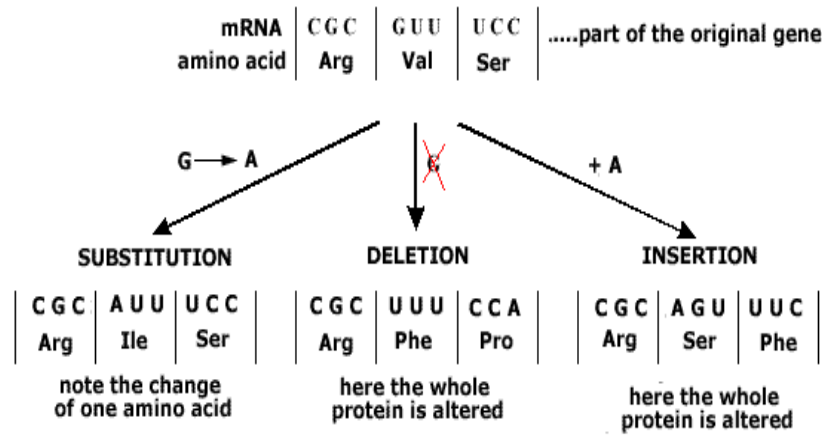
| mRNA | CGC | GUU | UCC | .....part of the original gene |
|---|---|---|---|---|
| amino acid | Arg | Val | Ser | |

G → A

G

+ A

SUBSTITUTION

| CGC | AUU | UCC |
|---|---|---|
| Arg | Ile | Ser |

note the change of one amino acid

DELETION

| CGC | UUU | CCA |
|---|---|---|
| Arg | Phe | Pro |

here the whole protein is altered

INSERTION

| CGC | AGU | UUC |
|---|---|---|
| Arg | Ser | Phe |

here the whole protein is altered